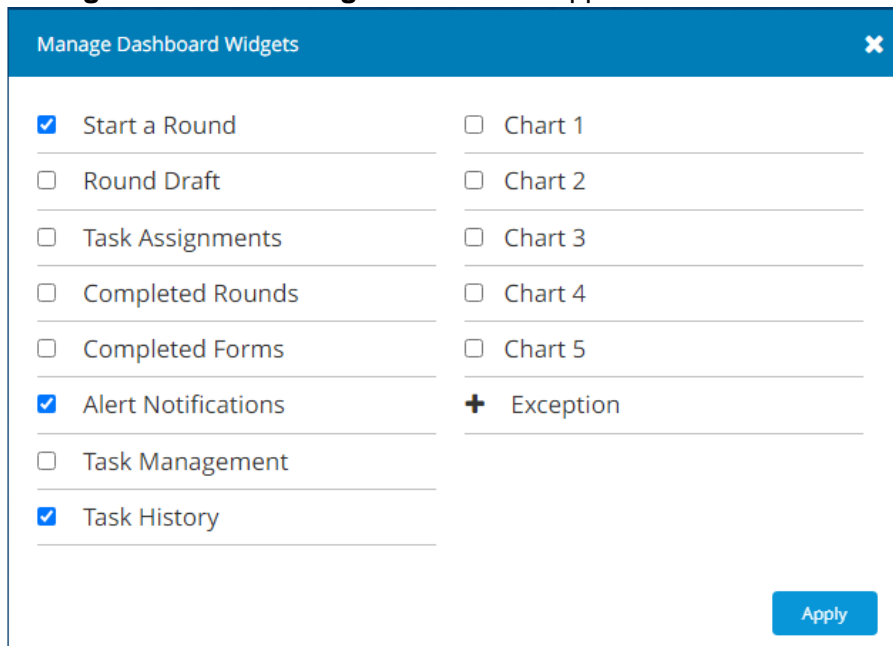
Manage Dashboard Widgets

Start a Round
Round Draft
Task Assignments
Completed Rounds
Completed Forms
Alert Notifications
Task Management
Task History

Chart 1
Chart 2
Chart 3
Chart 4
Chart 5
Exception

Apply